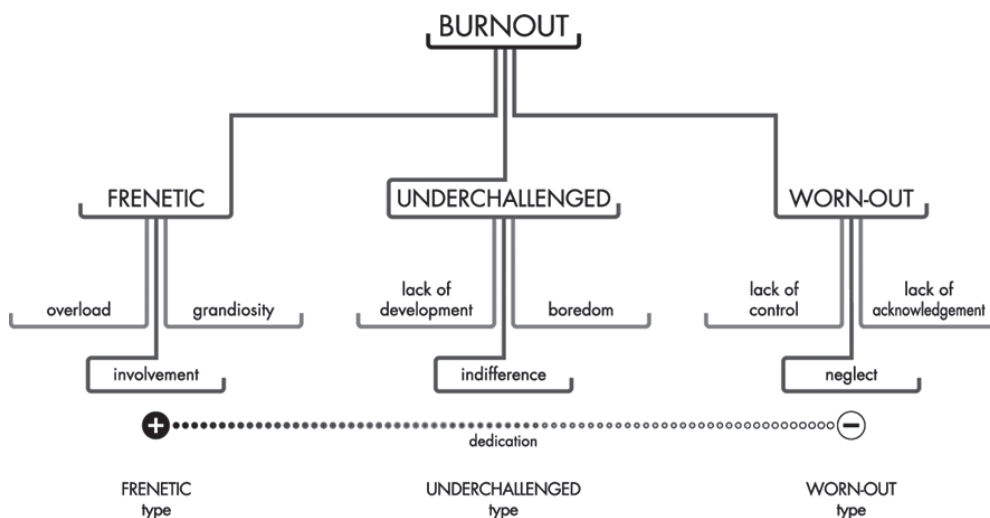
BURNOUT

FRENETIC

UNDERCHALLENGED

WORN-OUT

overload

grandiosity

involvement

lack of development

boredom

indifference

lack of control

lack of acknowledgement

neglect

+

dedication

−

FRENETIC type

UNDERCHALLENGED type

WORN-OUT type